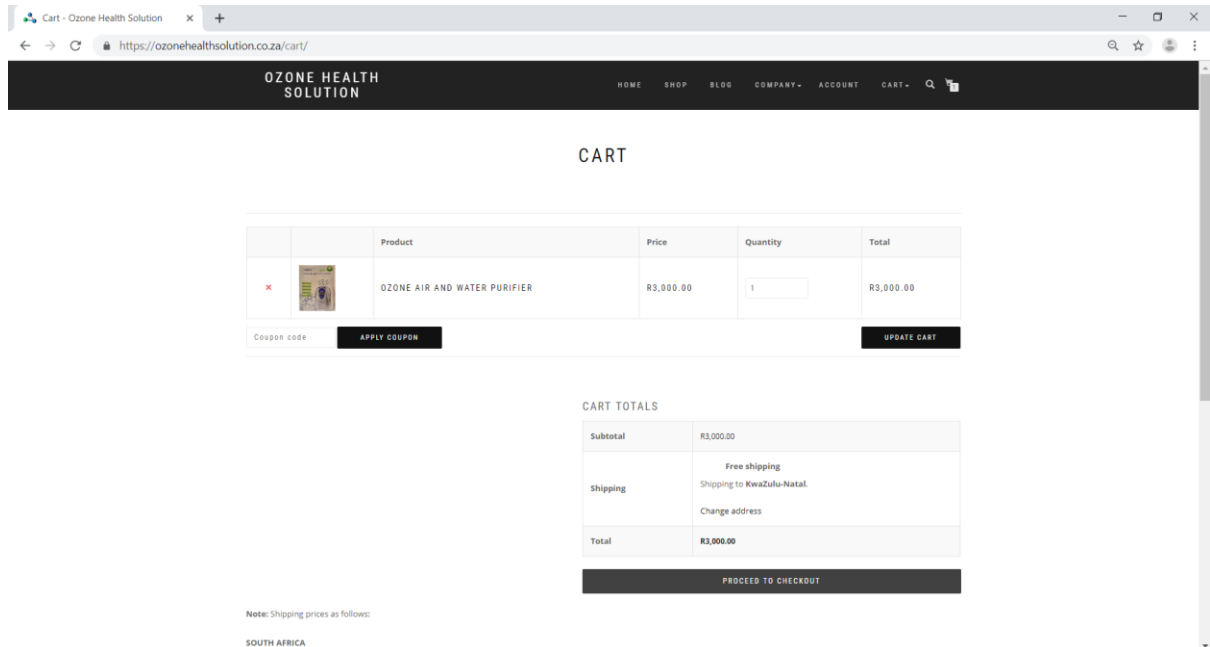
Cart - Ozone Health Solution ×

https://ozonehealthsolution.co.za/cart/

OZONE HEALTH SOLUTION

HOME SHOP BLOG COMPANY ACCOUNT CART

CART

| | | Product | Price | Quantity | Total |
|---|---|---|---|---|---|
| × | | OZONE AIR AND WATER PURIFIER | R3,000.00 | 1 | R3,000.00 |

Coupon code APPLY COUPON UPDATE CART

CART TOTALS

| Subtotal | R3,000.00 |
|---|---|
| Shipping | Free shipping<br>Shipping to **KwaZulu-Natal**.<br>Change address |
| Total | **R3,000.00** |

PROCEED TO CHECKOUT

**Note:** Shipping prices as follows:

**SOUTH AFRICA**